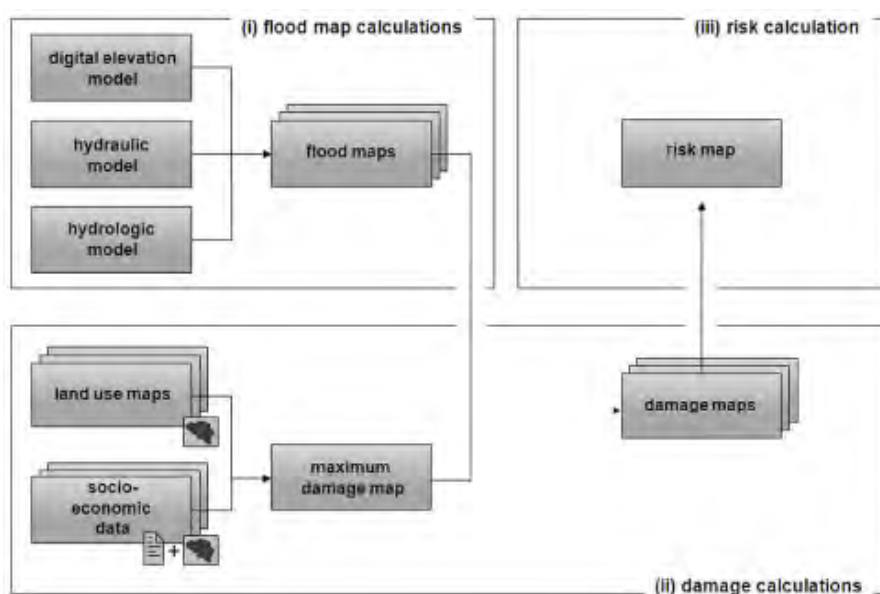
(i) flood map calculations

digital elevation model

hydraulic model

hydrologic model

flood maps

(iii) risk calculation

risk map

land use maps

socio-economic data

+

maximum damage map

damage maps

(ii) damage calculations